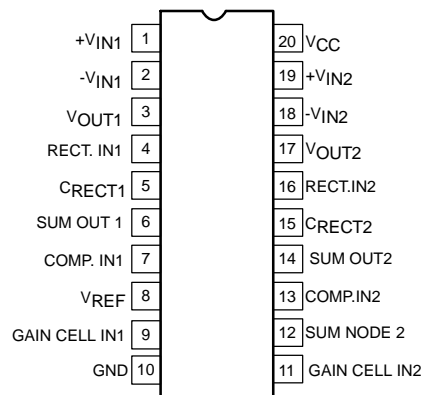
$+V_{IN1}$ 1
$-V_{IN1}$ 2
$V_{OUT1}$ 3
RECT. IN1 4
$C_{RECT1}$ 5
SUM OUT 1 6
COMP. IN1 7
$V_{REF}$ 8
GAIN CELL IN1 9
GND 10

20 $V_{CC}$
19 $+V_{IN2}$
18 $-V_{IN2}$
17 $V_{OUT2}$
16 RECT.IN2
15 $C_{RECT2}$
14 SUM OUT2
13 COMP.IN2
12 SUM NODE 2
11 GAIN CELL IN2